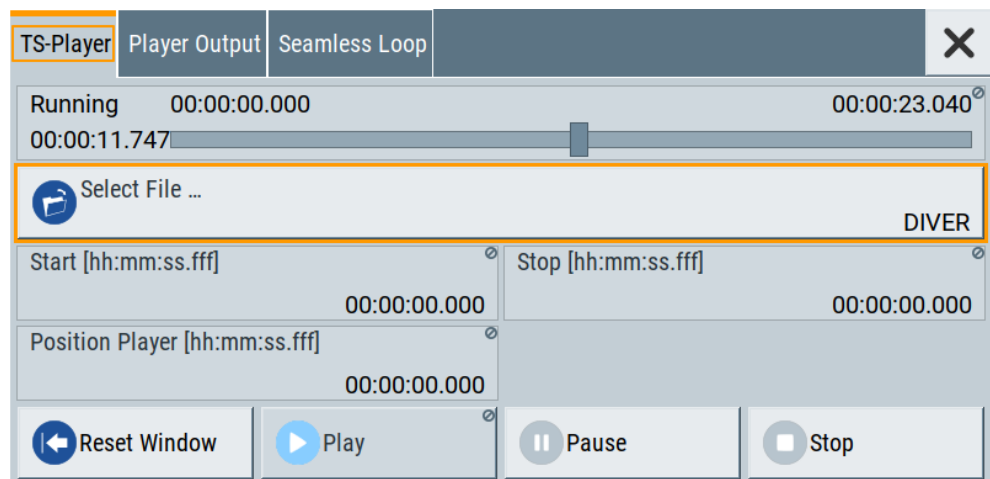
TS-Player | Player Output | Seamless Loop

Running 00:00:00.000 00:00:23.040

00:00:11.747

Select File ...

DIVER

Start [hh:mm:ss.fff]

00:00:00.000

Stop [hh:mm:ss.fff]

00:00:00.000

Position Player [hh:mm:ss.fff]

00:00:00.000

Reset Window

Play

Pause

Stop